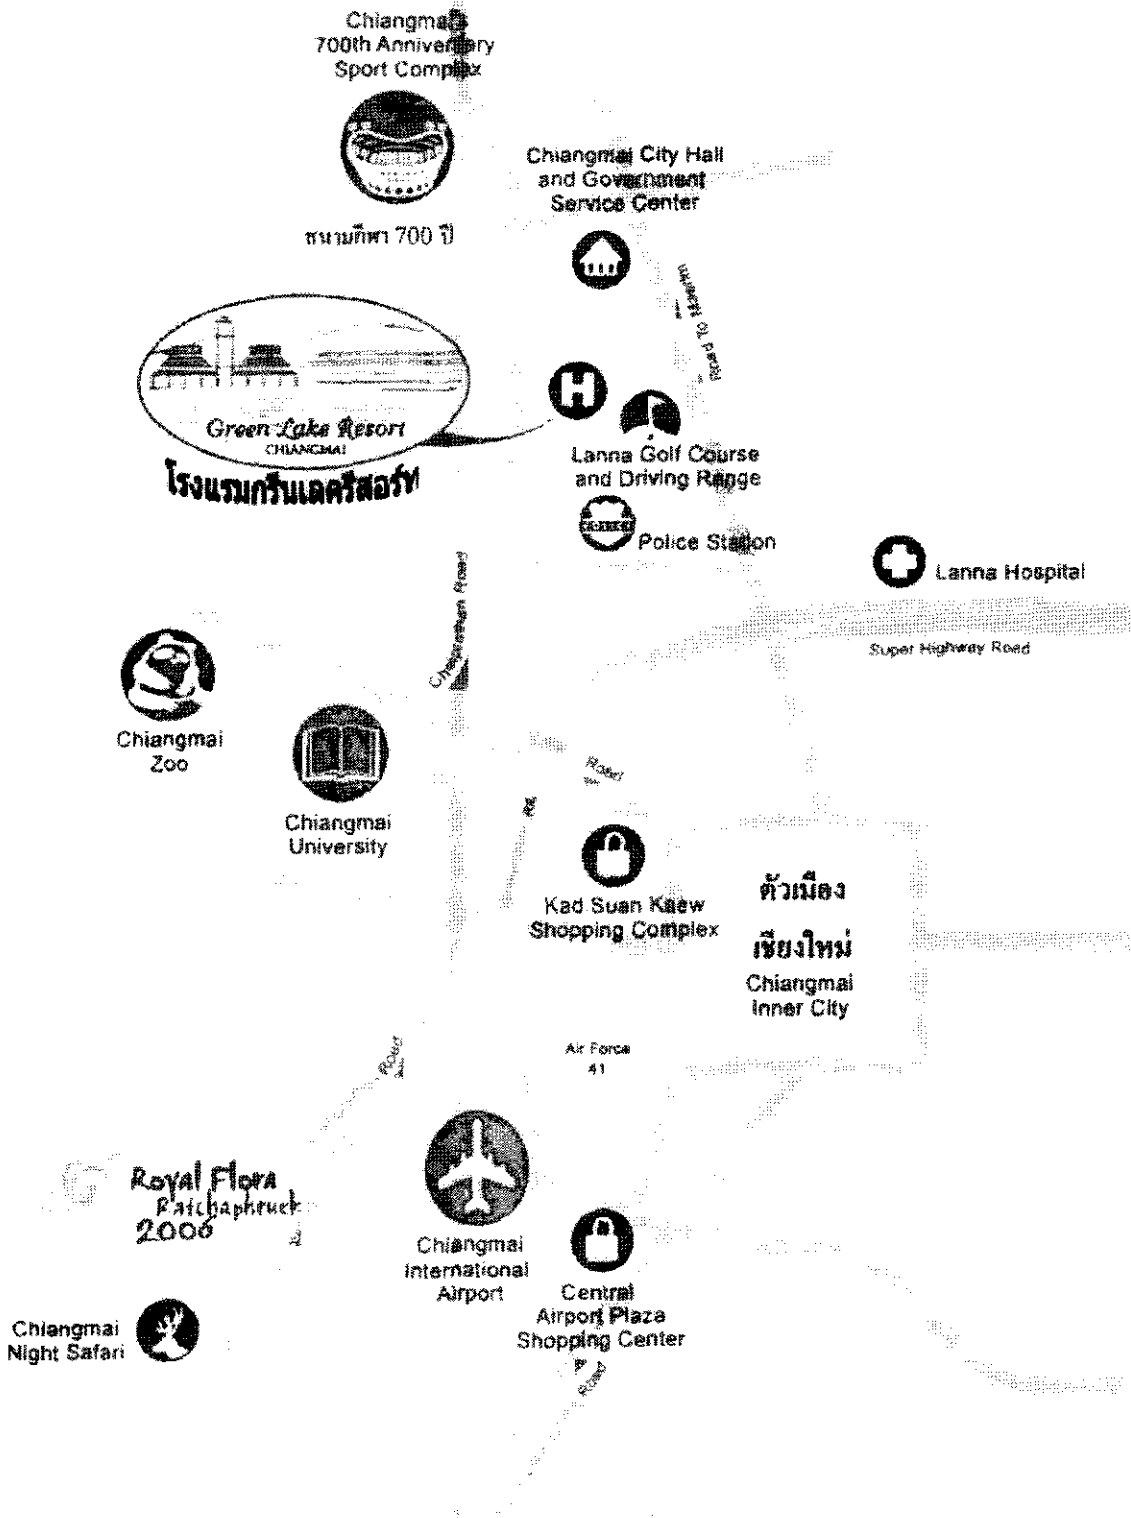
Chiangmai's 700th Anniversary Sport Complex

สนามกีฬา 700 ปี

Chiangmai City Hall and Government Service Center

Road To Maejo

Green Lake Resort
CHIANGMAI
โรงแรมกรีนเลครีสอร์ท

Lanna Golf Course and Driving Range

Police Station

Lanna Hospital

Super Highway Road

Chotana Road

Chiangmai Zoo

Chiangmai University

Road

Rd.

Kad Suan Kaew Shopping Complex

ตัวเมือง
เชียงใหม่
Chiangmai Inner City

Air Force 41

Road

Royal Flora Ratchaphruek 2006

Chiangmai International Airport

Central Airport Plaza Shopping Center

Chiangmai Night Safari

Road